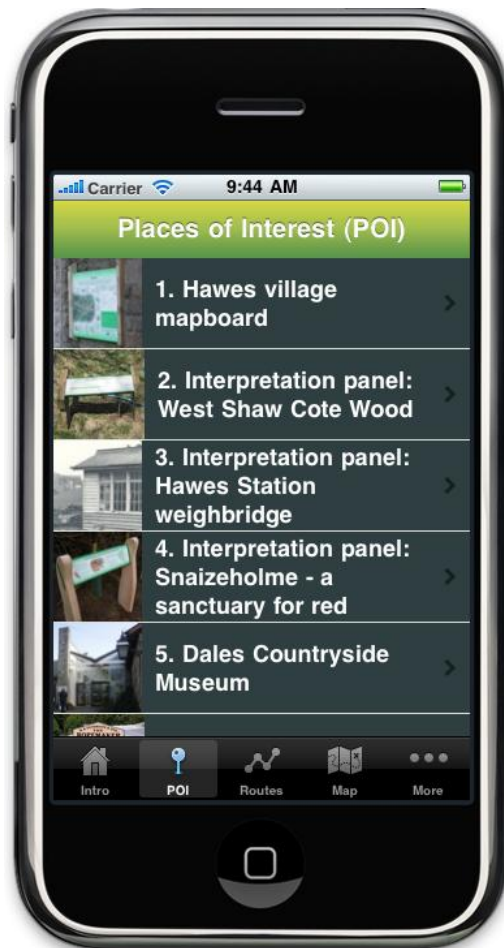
Carrier 9:44 AM

Places of Interest (POI)

1. Hawes village mapboard

2. Interpretation panel: West Shaw Cote Wood

3. Interpretation panel: Hawes Station weighbridge

4. Interpretation panel: Snaizeholme - a sanctuary for red

5. Dales Countryside Museum

Intro POI Routes Map More